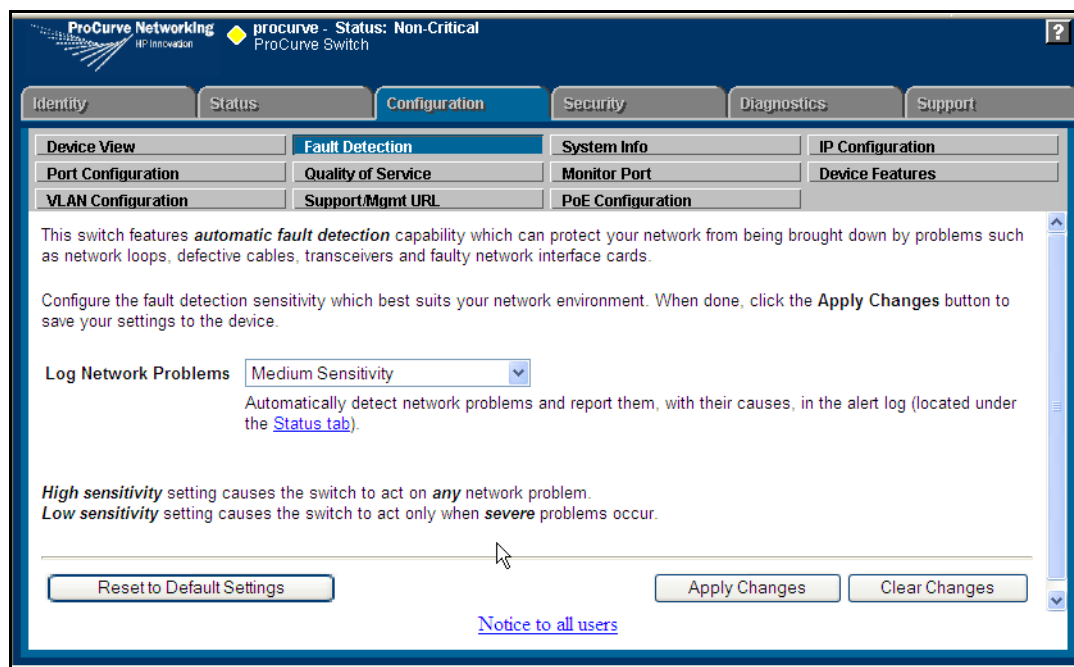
ProCurve Networking
HP Innovation
procurve - Status: Non-Critical
ProCurve Switch
?

Identity
Status
Configuration
Security
Diagnostics
Support

Device View
Fault Detection
System Info
IP Configuration
Port Configuration
Quality of Service
Monitor Port
Device Features
VLAN Configuration
Support/Mgmt URL
PoE Configuration

This switch features ***automatic fault detection*** capability which can protect your network from being brought down by problems such as network loops, defective cables, transceivers and faulty network interface cards.

Configure the fault detection sensitivity which best suits your network environment. When done, click the **Apply Changes** button to save your settings to the device.

**Log Network Problems** Medium Sensitivity

Automatically detect network problems and report them, with their causes, in the alert log (located under the Status tab).

***High sensitivity*** setting causes the switch to act on ***any*** network problem.
***Low sensitivity*** setting causes the switch to act only when ***severe*** problems occur.

Reset to Default Settings
Apply Changes
Clear Changes

Notice to all users